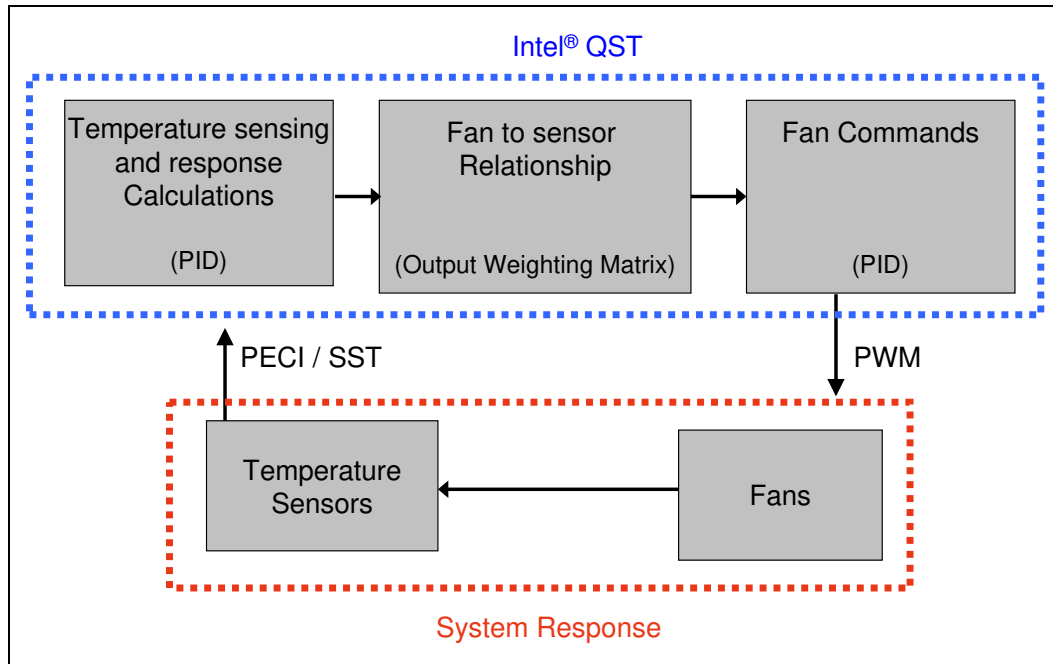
Intel® QST

Temperature sensing and response Calculations

(PID)

Fan to sensor Relationship

(Output Weighting Matrix)

Fan Commands

(PID)

PECI / SST

PWM

Temperature Sensors

Fans

System Response